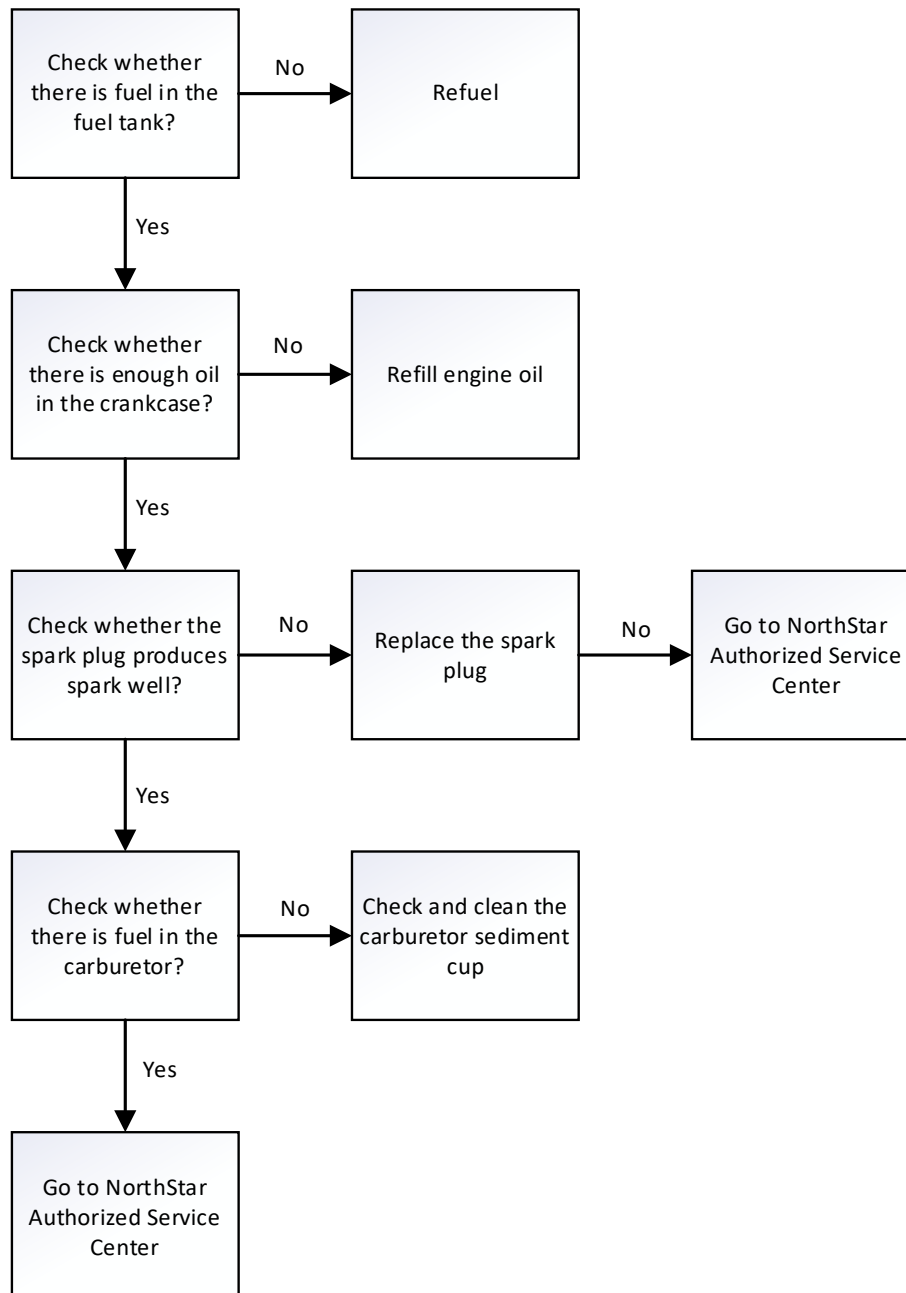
Check whether there is fuel in the fuel tank?

No

Refuel

Yes

Check whether there is enough oil in the crankcase?

No

Refill engine oil

Yes

Check whether the spark plug produces spark well?

No

Replace the spark plug

No

Go to NorthStar Authorized Service Center

Yes

Check whether there is fuel in the carburetor?

No

Check and clean the carburetor sediment cup

Yes

Go to NorthStar Authorized Service Center